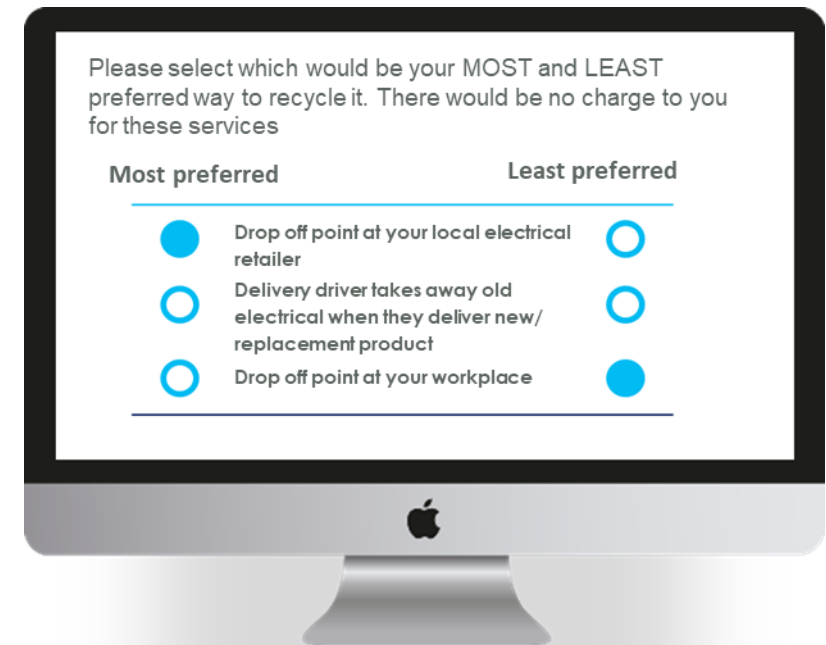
Please select which would be your MOST and LEAST preferred way to recycle it. There would be no charge to you for these services

Most preferred

Least preferred

Drop off point at your local electrical retailer

Delivery driver takes away old electrical when they deliver new/ replacement product

Drop off point at your workplace